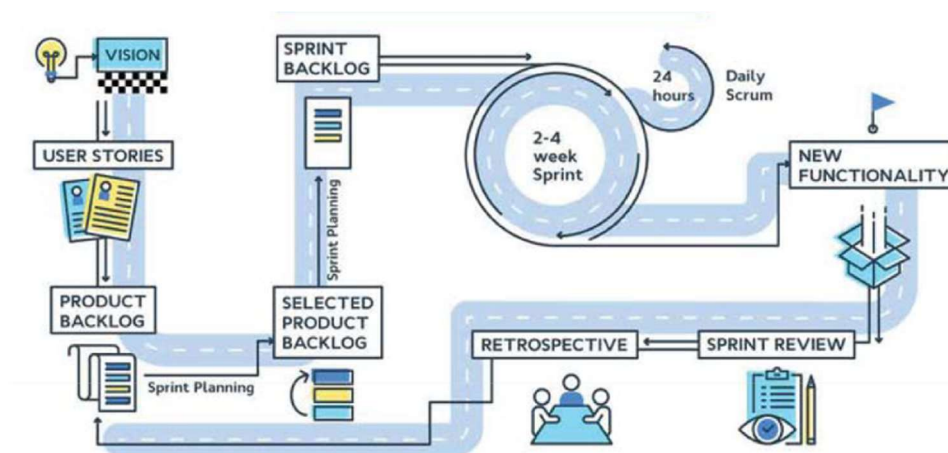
VISION

USER STORIES

PRODUCT BACKLOG

Sprint Planning

SELECTED PRODUCT BACKLOG

Sprint Planning

SPRINT BACKLOG

2-4 week Sprint

24 hours

Daily Scrum

NEW FUNCTIONALITY

SPRINT REVIEW

RETROSPECTIVE